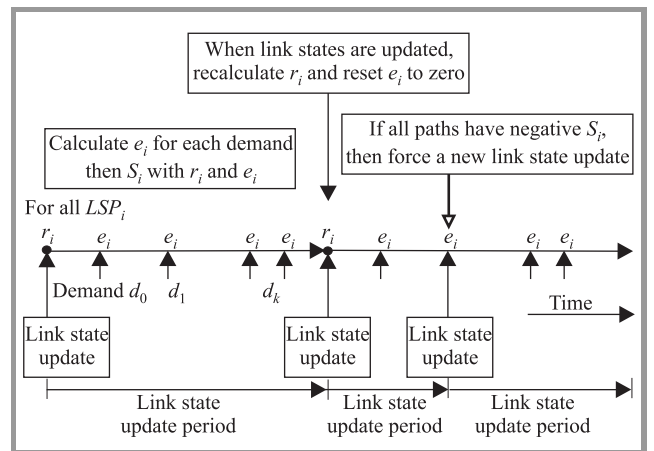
When link states are updated, recalculate $r_i$ and reset $e_i$ to zero

Calculate $e_i$ for each demand then $S_i$ with $r_i$ and $e_i$

If all paths have negative $S_i$, then force a new link state update

For all $LSP_i$

$r_i$ $e_i$ $e_i$ $e_i$ $e_i$ $r_i$ $e_i$ $e_i$ $e_i$ $e_i$

Demand $d_0$ $d_1$ $d_k$

Time

Link state update

Link state update

Link state update

Link state update period

Link state update period

Link state update period